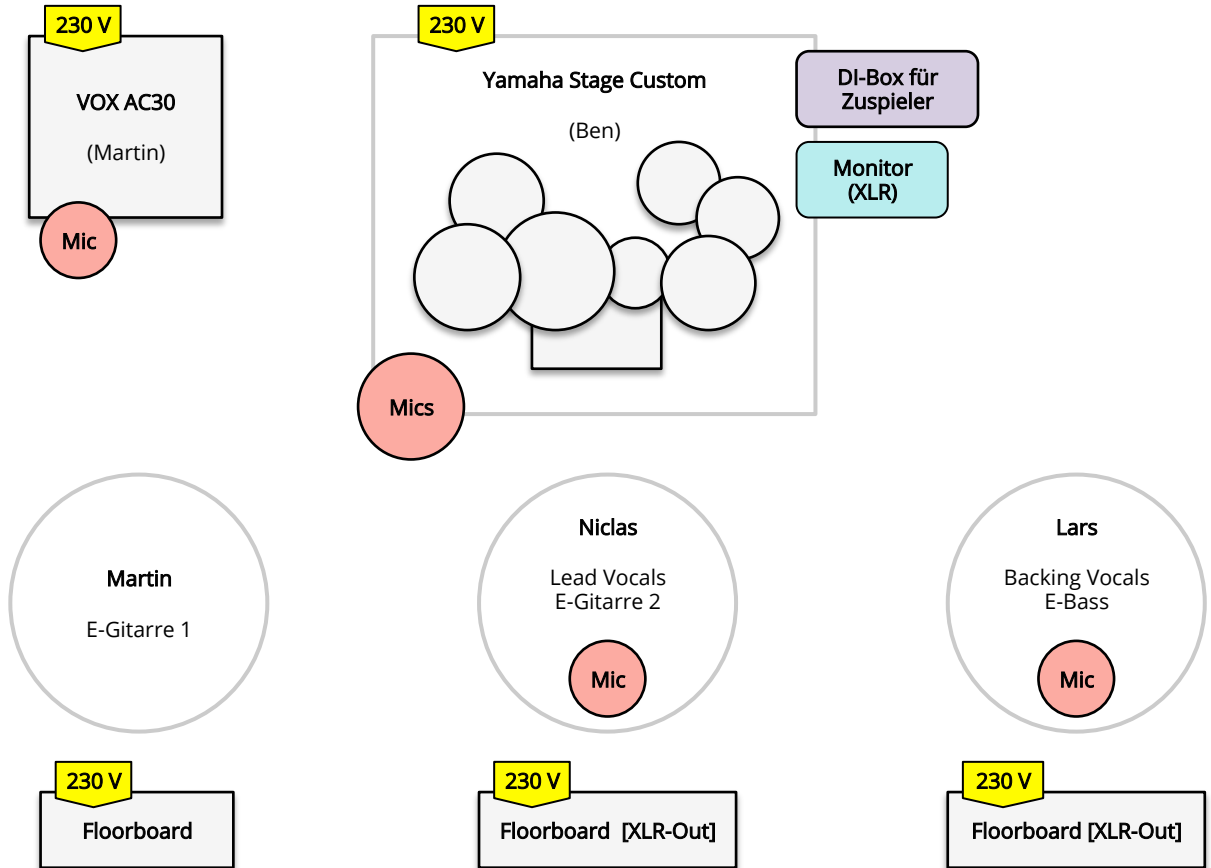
230 V

VOX AC30

(Martin)

Mic

230 V

Yamaha Stage Custom

(Ben)

Mics

DI-Box für Zuspieler

Monitor (XLR)

Martin

E-Gitarre 1

Niclas

Lead Vocals
E-Gitarre 2

Mic

Lars

Backing Vocals
E-Bass

Mic

230 V

Floorboard

230 V

Floorboard [XLR-Out]

230 V

Floorboard [XLR-Out]